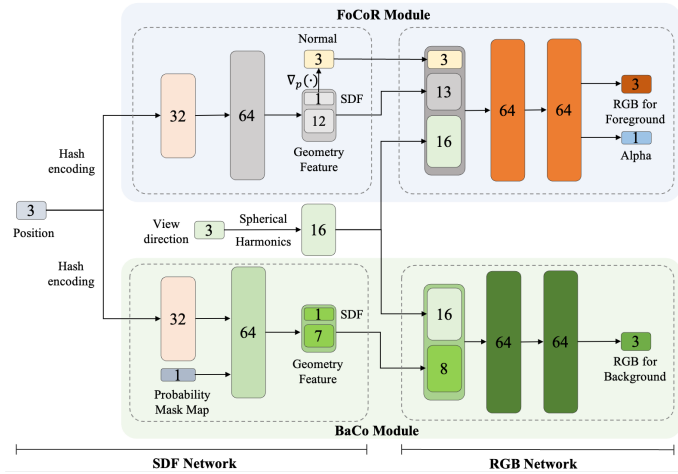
FoCoR Module

Normal
3
$\nabla_p(\cdot)$
32
64
1
SDF
12
Geometry Feature
3
13
16
64
64
3
RGB for Foreground
1
Alpha

Hash encoding
3
Position
Hash encoding

View direction
3
Spherical Harmonics
16

32
64
1
SDF
7
Geometry Feature
1
Probability Mask Map
16
8
64
64
3
RGB for Background

BaCo Module

SDF Network
RGB Network